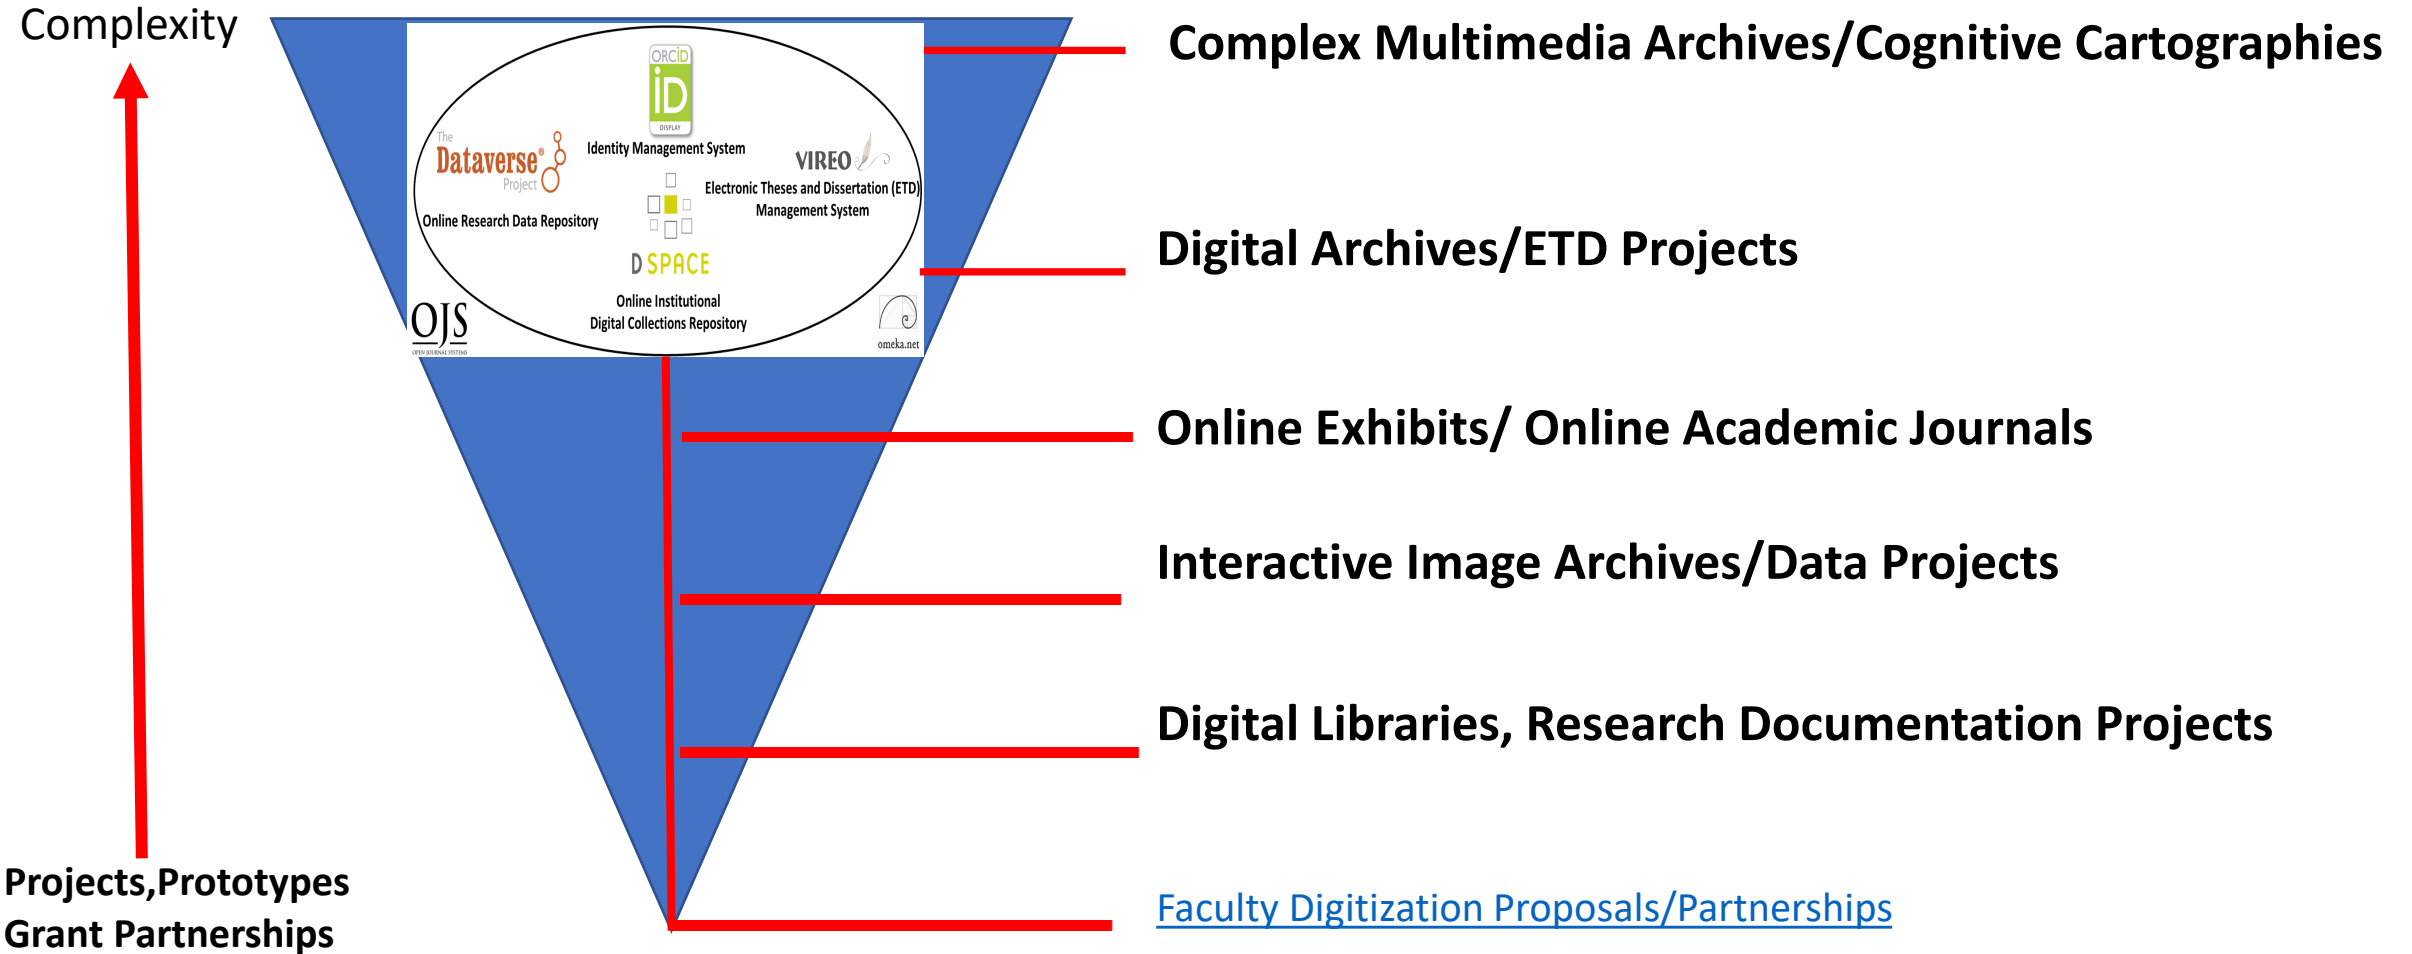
Complexity

ORCID iD DISPLAY

Identity Management System

The Dataverse® Project

Online Research Data Repository

VIREO

Electronic Theses and Dissertation (ETD) Management System

D SPACE

Online Institutional Digital Collections Repository

OJS OPEN JOURNAL SYSTEMS

omeka.net

Complex Multimedia Archives/Cognitive Cartographies

Digital Archives/ETD Projects

Online Exhibits/ Online Academic Journals

Interactive Image Archives/Data Projects

Digital Libraries, Research Documentation Projects

Faculty Digitization Proposals/Partnerships

Projects,Prototypes
Grant Partnerships